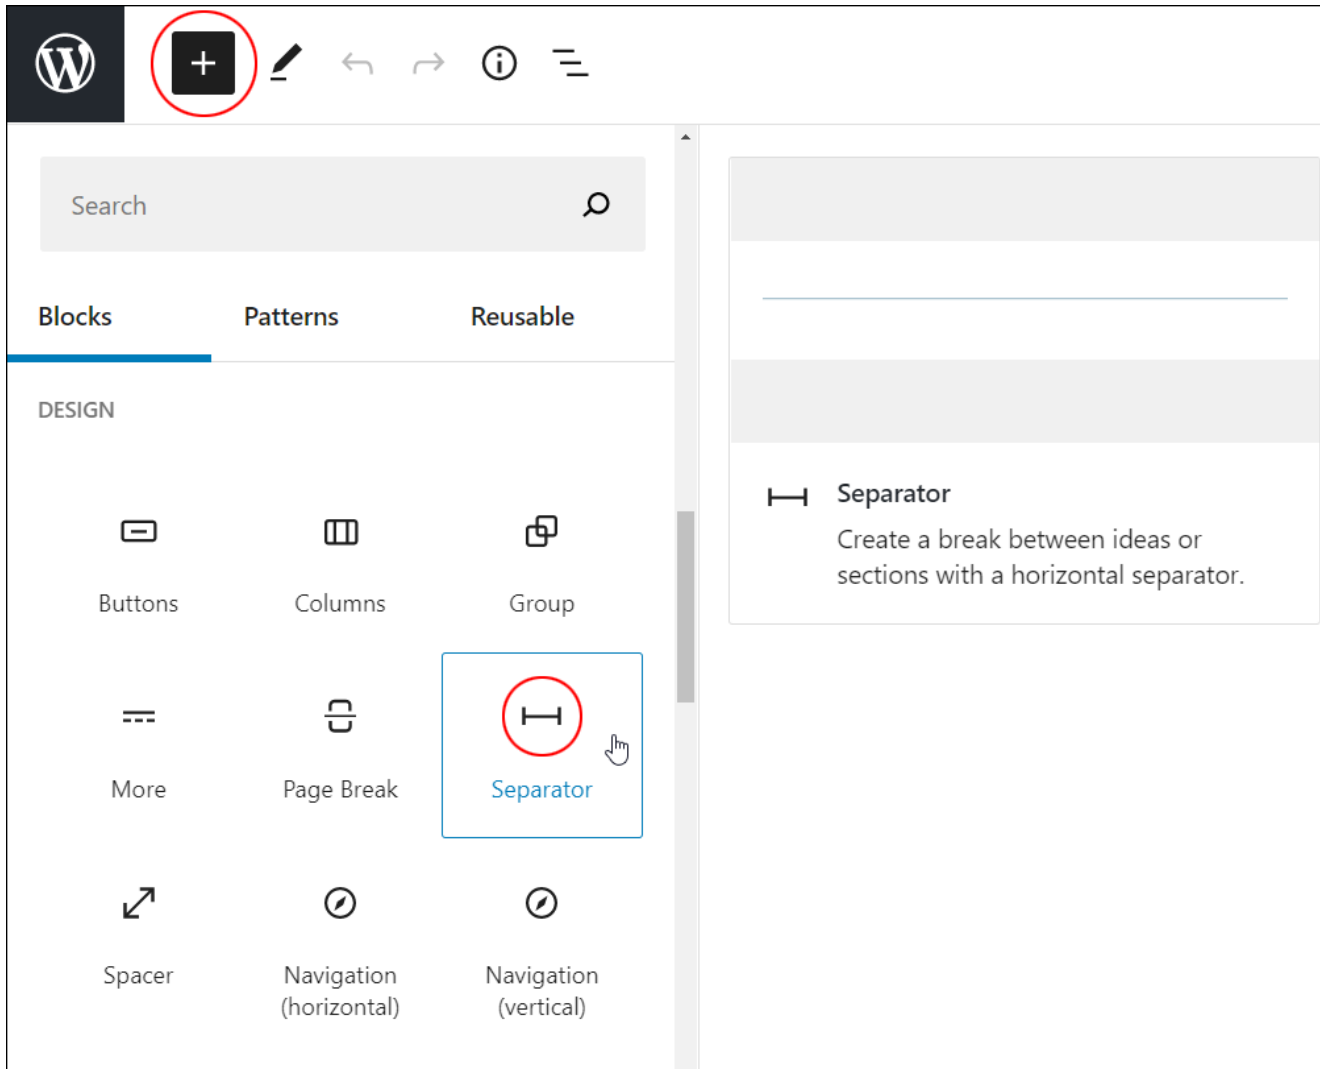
Search

Blocks Patterns Reusable

DESIGN

Buttons Columns Group

More Page Break Separator

Spacer Navigation (horizontal) Navigation (vertical)

Separator
Create a break between ideas or sections with a horizontal separator.